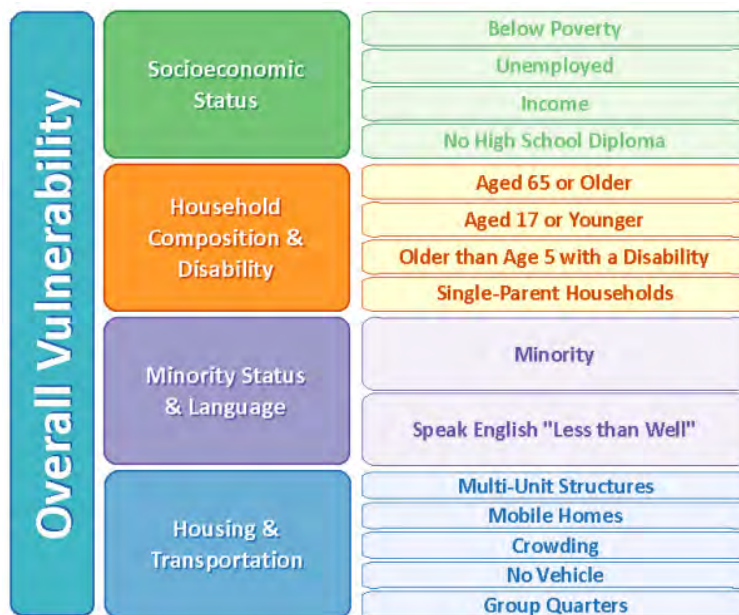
Overall Vulnerability

Socioeconomic Status

Below Poverty

Unemployed

Income

No High School Diploma

Household Composition & Disability

Aged 65 or Older

Aged 17 or Younger

Older than Age 5 with a Disability

Single-Parent Households

Minority Status & Language

Minority

Speak English "Less than Well"

Housing & Transportation

Multi-Unit Structures

Mobile Homes

Crowding

No Vehicle

Group Quarters